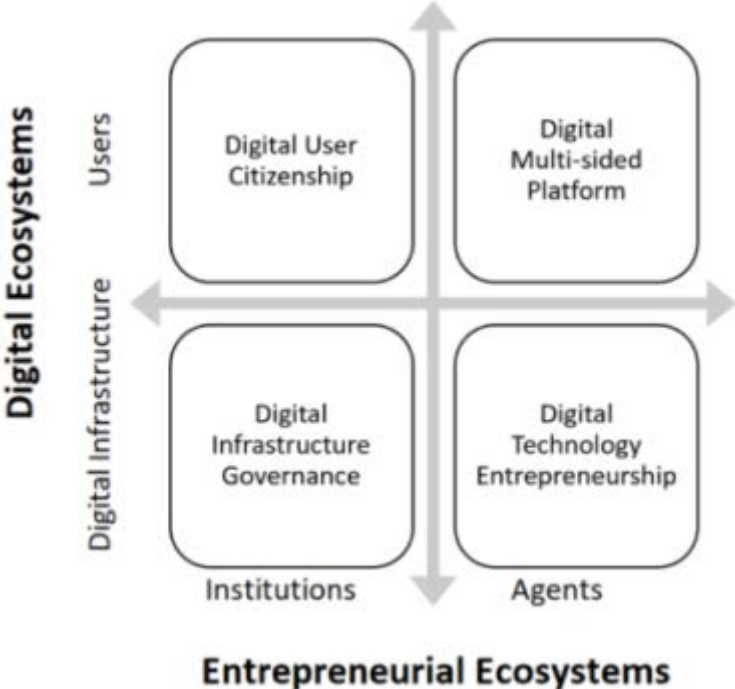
Digital Ecosystems

Users

Digital Infrastructure

Digital User Citizenship

Digital Multi-sided Platform

Digital Infrastructure Governance

Digital Technology Entrepreneurship

Institutions

Agents

Entrepreneurial Ecosystems